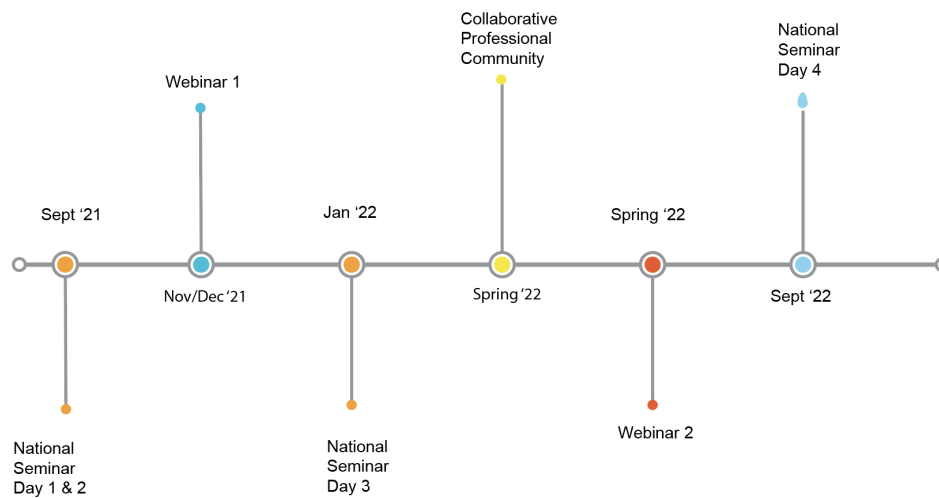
Collaborative Professional Community

National Seminar Day 4

Webinar 1

Sept ‘21

Jan ‘22

Spring ‘22

Nov/Dec ‘21

Spring ‘22

Sept ‘22

National Seminar Day 1 & 2

National Seminar Day 3

Webinar 2